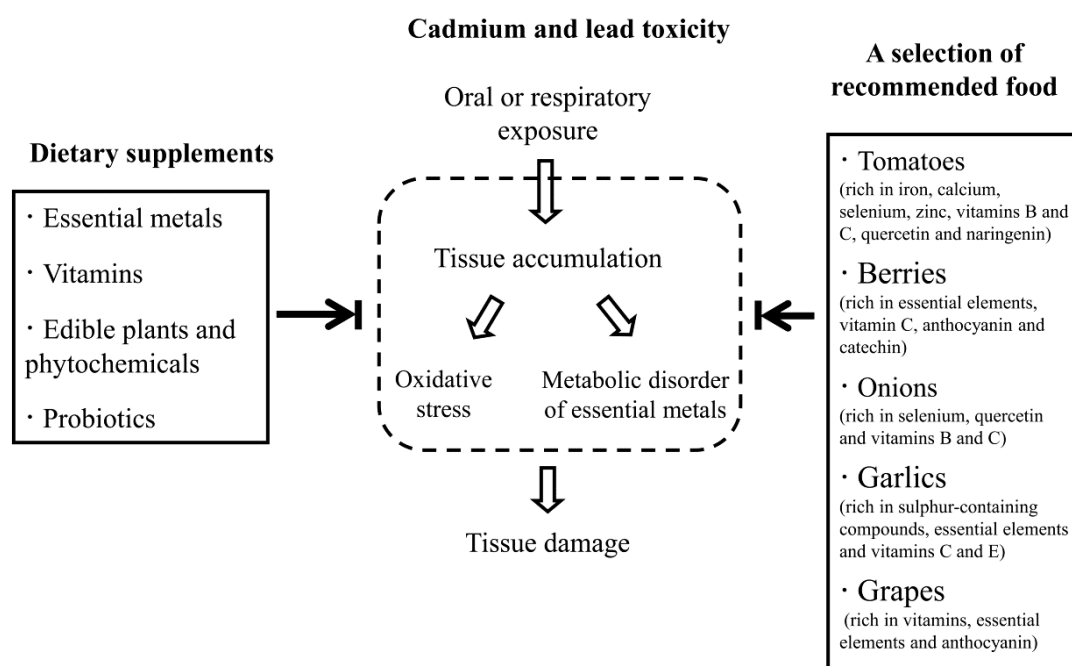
Cadmium and lead toxicity

A selection of recommended food

Oral or respiratory exposure

Dietary supplements

· Essential metals

· Vitamins

· Edible plants and phytochemicals

· Probiotics

Tissue accumulation

Oxidative stress

Metabolic disorder of essential metals

Tissue damage

· Tomatoes
(rich in iron, calcium, selenium, zinc, vitamins B and C, quercetin and naringenin)

· Berries
(rich in essential elements, vitamin C, anthocyanin and catechin)

· Onions
(rich in selenium, quercetin and vitamins B and C)

· Garlics
(rich in sulphur-containing compounds, essential elements and vitamins C and E)

· Grapes
(rich in vitamins, essential elements and anthocyanin)